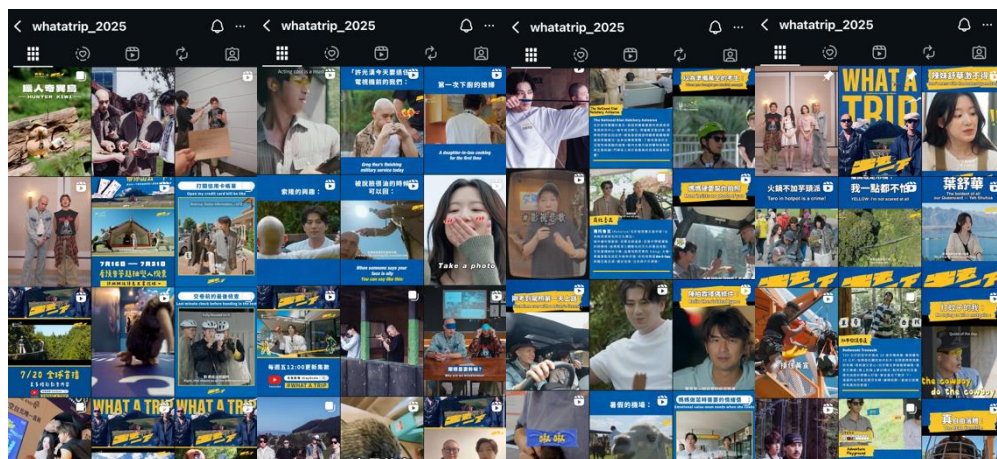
whatatrip_2025

whatatrip_2025

whatatrip_2025

whatatrip_2025

獵人奇異果
HUNTER KIWI

7月16日 — 7月31日

打個招呼卡購買

WHAT A TRIP

WHAT A TRIP

7/20 全球首播

Acting cool in a mun

「許光漢今天要退伍」

第一次下廚的積極

A daughter-in-law cooking for the first time

索隆的興趣：

被說臉很油的時候可以回：

When someone says your face is oily
You can say like this:

Take a photo

每週五12:00更新推薦

WHAT A TRIP

The National Kiwi Hatchery Aotearoa

WHAT A TRIP

火鍋不加芋頭派

Taro in hotpot is a crime!

我一點都不怕

YELLOW: I'm not scared at all

葉舒華

真